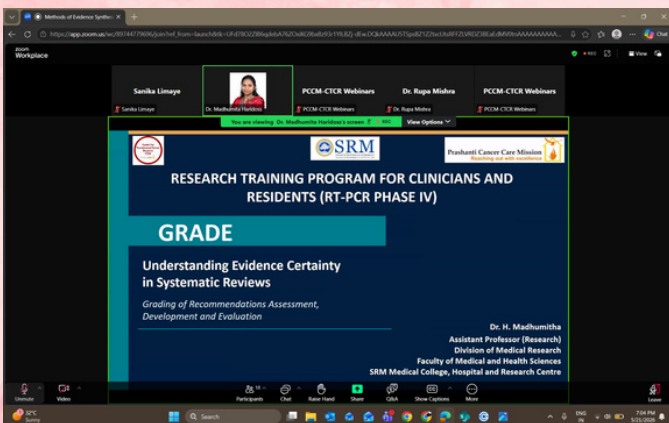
Methods of Evidence Synthe ×
https://app.zoom.us/wc/89744779696/join?ref_from=launch&tk=UFd9CUZB6eJ4ebA762Oel6Z8eBz93vY8LBZj-dEw.DQkAAAAU5TSpsBZ1Z2tacUtsRFFZUVRDZ3BEaEdMV0hnAAAAAAAAA...
zoom Workplace
View
Sanika Limaye
PCCM-CTCR Webinars
Dr. Rupa Mishra
PCCM-CTCR Webinars
Sanika Limaye
Dr. Madhumita Haridass
PCCM-CTCR Webinars
Dr. Rupa Mishra
PCCM-CTCR Webinars
You are viewing Dr. Madhumita Haridass's screen
View Options
SRM
Prashanti Cancer Care Mission
Reaching out with excellence
RESEARCH TRAINING PROGRAM FOR CLINICIANS AND RESIDENTS (RT-PCR PHASE IV)
GRADE
Understanding Evidence Certainty in Systematic Reviews
Grading of Recommendations Assessment, Development and Evaluation
Dr. H. Madhumitha
Assistant Professor (Research)
Division of Medical Research
Faculty of Medical and Health Sciences
SRM Medical College, Hospital and Research Centre
Unmute Video Participants Chat Raise Hand Share Q&A Show Captions More Leave
32°C Sunny
Search
ENG IN
7:04 PM 5/21/2026